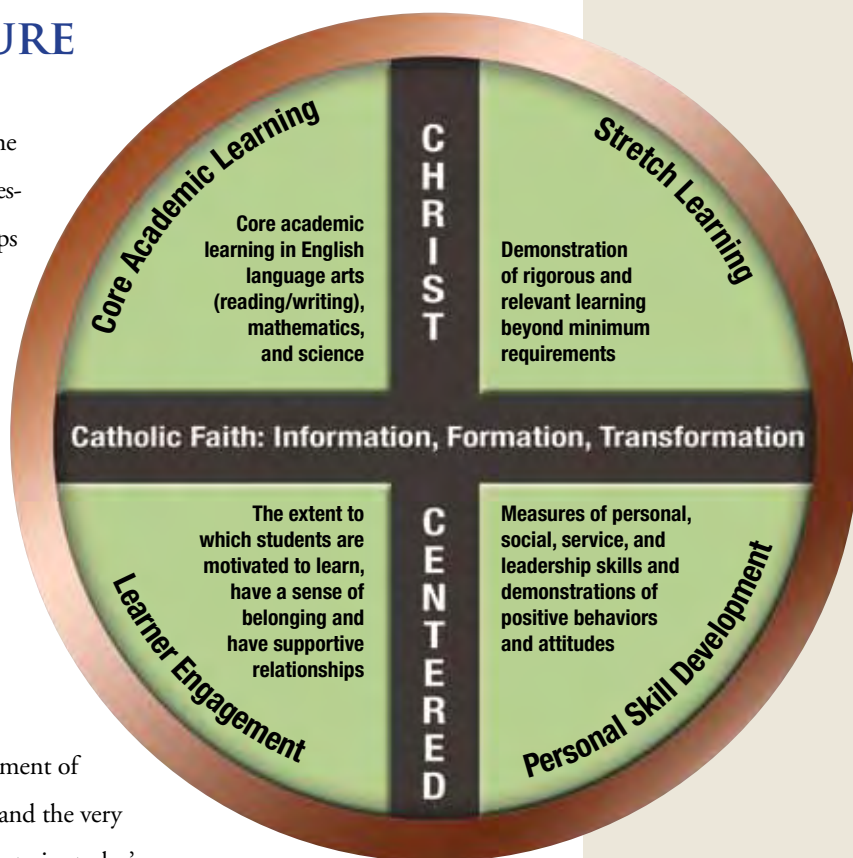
URE

he

es-

ps

ment of

and the very

Core Academic Learning

Core academic learning in English language arts (reading/writing), mathematics, and science

CHRIST

Stretch Learning

Demonstration of rigorous and relevant learning beyond minimum requirements

Catholic Faith: Information, Formation, Transformation

The extent to which students are motivated to learn, have a sense of belonging and have supportive relationships

Learner Engagement

CENTERED

Measures of personal, social, service, and leadership skills and demonstrations of positive behaviors and attitudes

Personal Skill Development